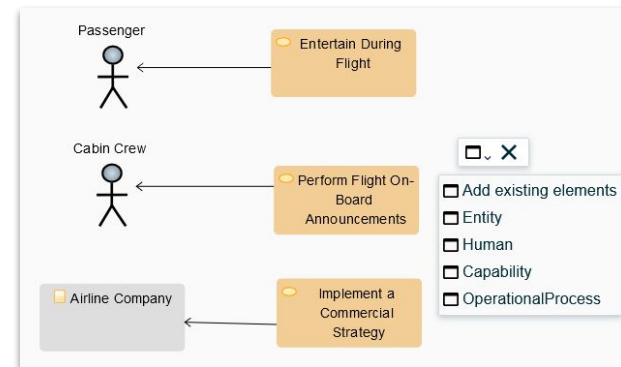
Passenger

Entertain During Flight

Cabin Crew

Perform Flight On-Board Announcements

Airline Company

Implement a Commercial Strategy

Add existing elements
Entity
Human
Capability
OperationalProcess